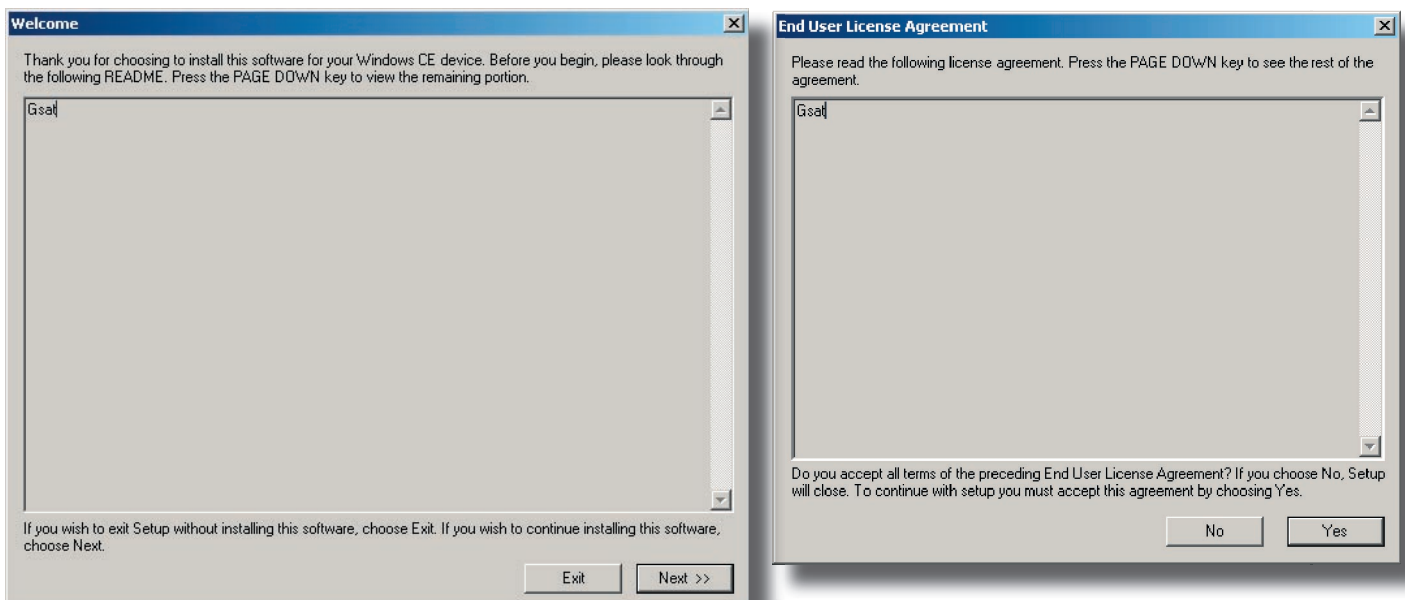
Welcome

Thank you for choosing to install this software for your Windows CE device. Before you begin, please look through the following README. Press the PAGE DOWN key to view the remaining portion.

Gsat

If you wish to exit Setup without installing this software, choose Exit. If you wish to continue installing this software, choose Next.

Exit

Next >>

End User License Agreement

Please read the following license agreement. Press the PAGE DOWN key to see the rest of the agreement.

Gsat

Do you accept all terms of the preceding End User License Agreement? If you choose No, Setup will close. To continue with setup you must accept this agreement by choosing Yes.

No

Yes